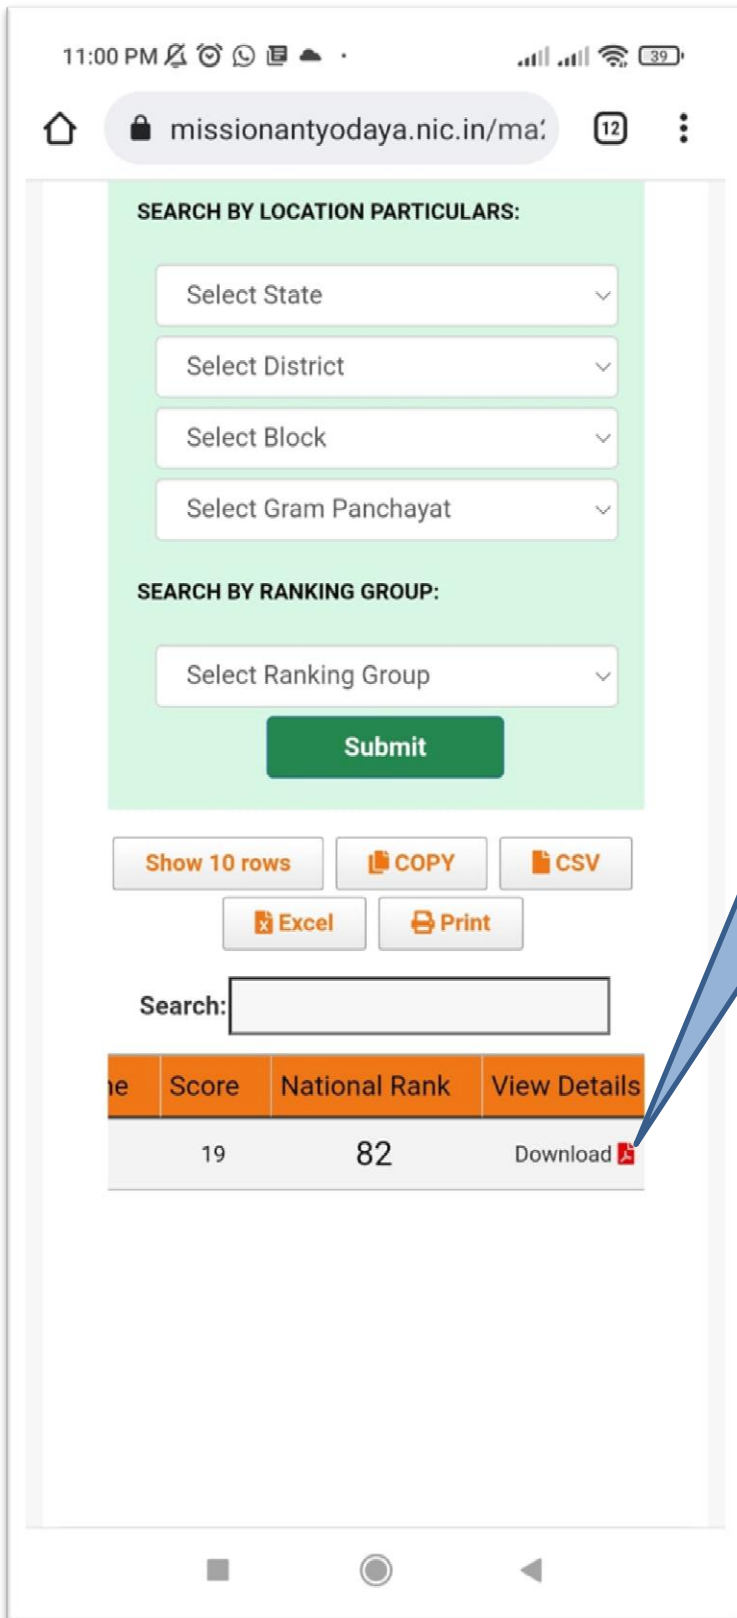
11:00 PM 39

missionantyodaya.nic.in/ma:

12

SEARCH BY LOCATION PARTICULARS:

Select State

Select District

Select Block

Select Gram Panchayat

SEARCH BY RANKING GROUP:

Select Ranking Group

Submit

Show 10 rows COPY CSV

Excel Print

Search:

| ne | Score | National Rank | View Details |
|---|---|---|---|
| | 19 | 82 | Download |